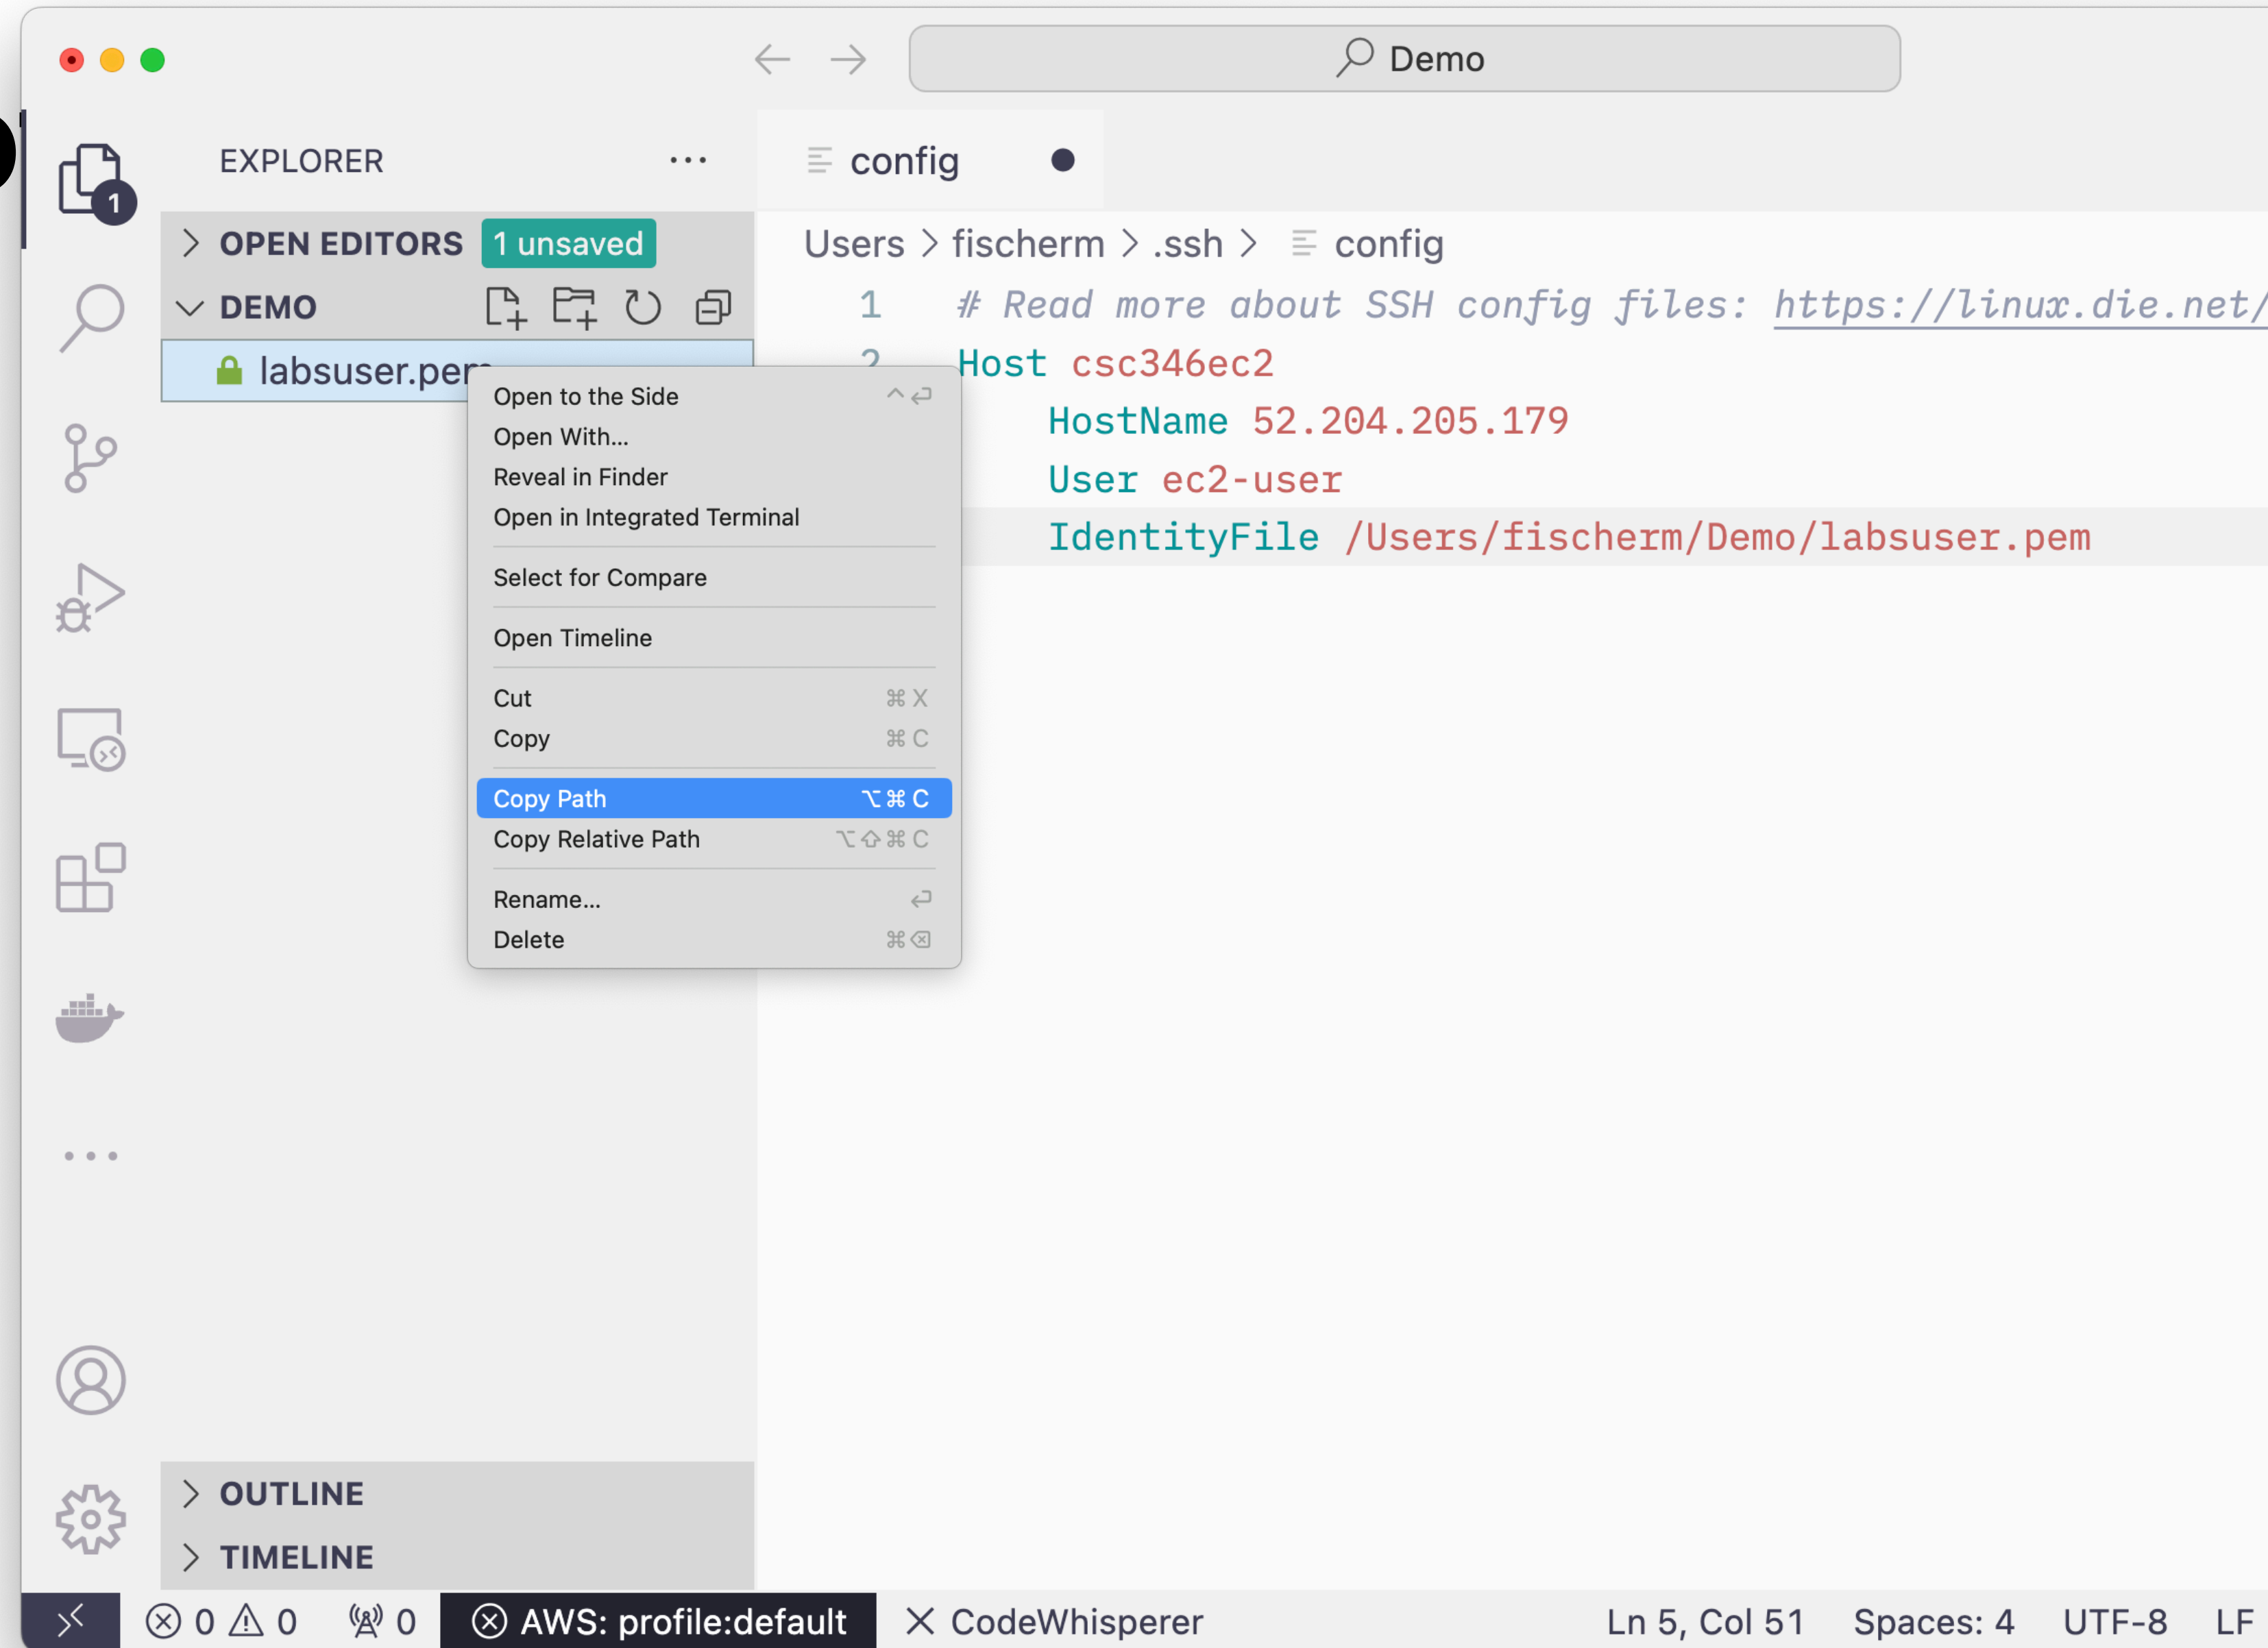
Demo

EXPLORER ···

1

OPEN EDITORS 1 unsaved

DEMO

labsuser.pem

config

Users > fischerm > .ssh > config

1 # Read more about SSH config files: https://linux.die.net/

2 Host csc346ec2

HostName 52.204.205.179

User ec2-user

IdentityFile /Users/fischerm/Demo/labsuser.pem

Open to the Side ^↩
Open With...
Reveal in Finder
Open in Integrated Terminal
Select for Compare
Open Timeline
Cut ⌘X
Copy ⌘C
Copy Path ⌥⌘C
Copy Relative Path ⌥⇧⌘C
Rename... ↩
Delete ⌘⌫

OUTLINE
TIMELINE

⊗ 0 ⚠ 0 0 ⊗ AWS: profile:default X CodeWhisperer Ln 5, Col 51 Spaces: 4 UTF-8 LF